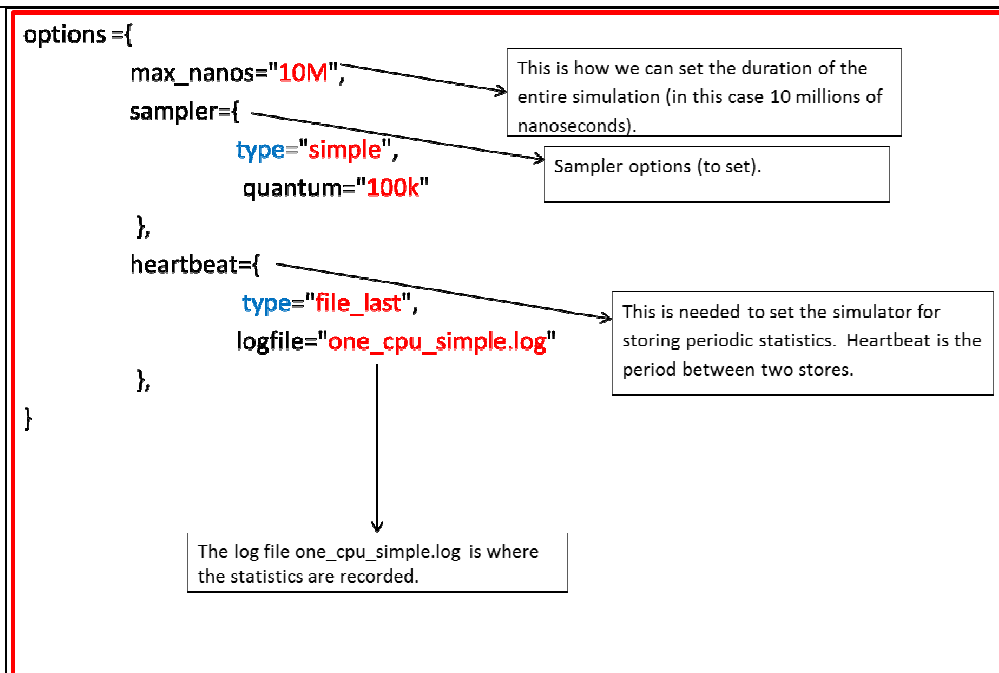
options ={
max_nanos="10M",
sampler={
type="simple",
quantum="100k"
},
heartbeat={
type="file_last",
logfile="one_cpu_simple.log"
},
}

This is how we can set the duration of the entire simulation (in this case 10 millions of nanoseconds).

Sampler options (to set).

This is needed to set the simulator for storing periodic statistics. Heartbeat is the period between two stores.

The log file one_cpu_simple.log is where the statistics are recorded.